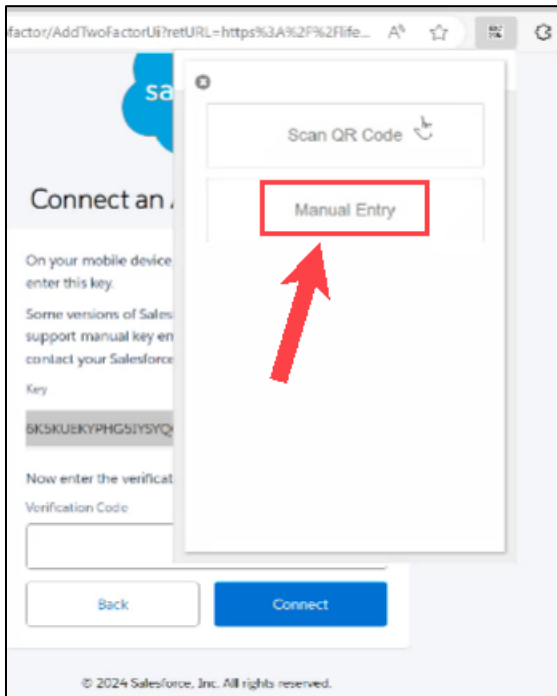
factor/AddTwoFactorUi?retURL=https%3A%2F%2Flife...

sa

Scan QR Code

Manual Entry

Connect an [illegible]

On your mobile device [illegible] enter this key.

Some versions of Sales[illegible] support manual key en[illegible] contact your Salesforce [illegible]

Key

6K5KUEKYPHG5IYSYQ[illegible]

Now enter the verificat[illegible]

Verification Code

Back

Connect

© 2024 Salesforce, Inc. All rights reserved.